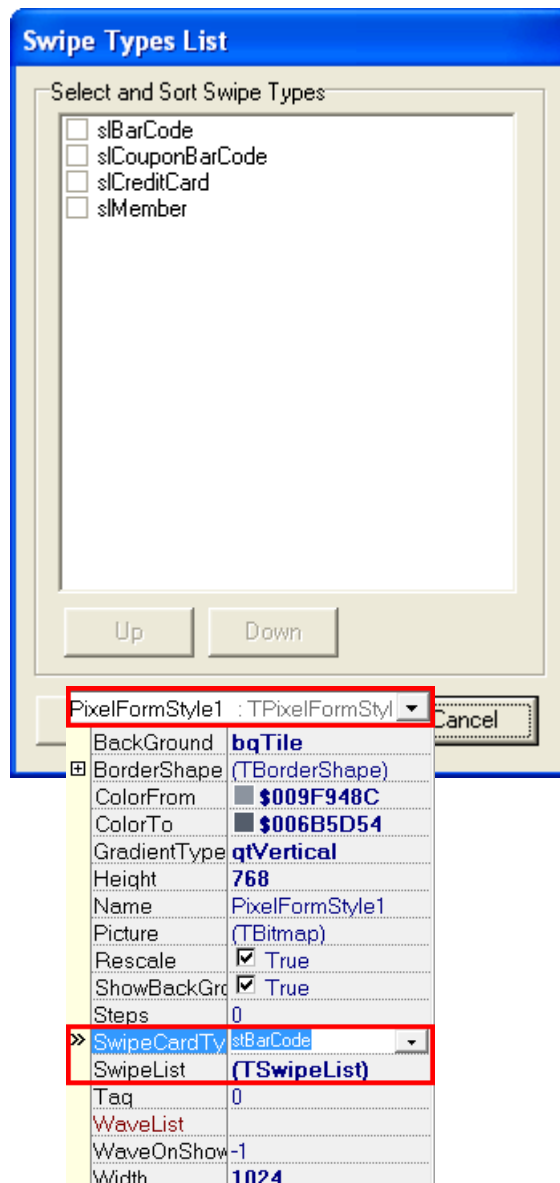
Swipe Types List

Select and Sort Swipe Types

slBarCode
slCouponBarCode
slCreditCard
slMember

Up
Down

Cancel

PixelFormStyle1 : TPixelFormStyl

| | |
|---|---|
| BackGround | bgTile |
| BorderShape | (TBorderShape) |
| ColorFrom | \$009F948C |
| ColorTo | \$006B5D54 |
| GradientType | gtVertical |
| Height | 768 |
| Name | PixelFormStyle1 |
| Picture | (TBitmap) |
| Rescale | True |
| ShowBackGro | True |
| Steps | 0 |
| SwipeCardTy | stBarCode |
| SwipeList | (TSwipeList) |
| Tag | 0 |
| WaveList | |
| WaveOnShow | -1 |
| Width | 1024 |